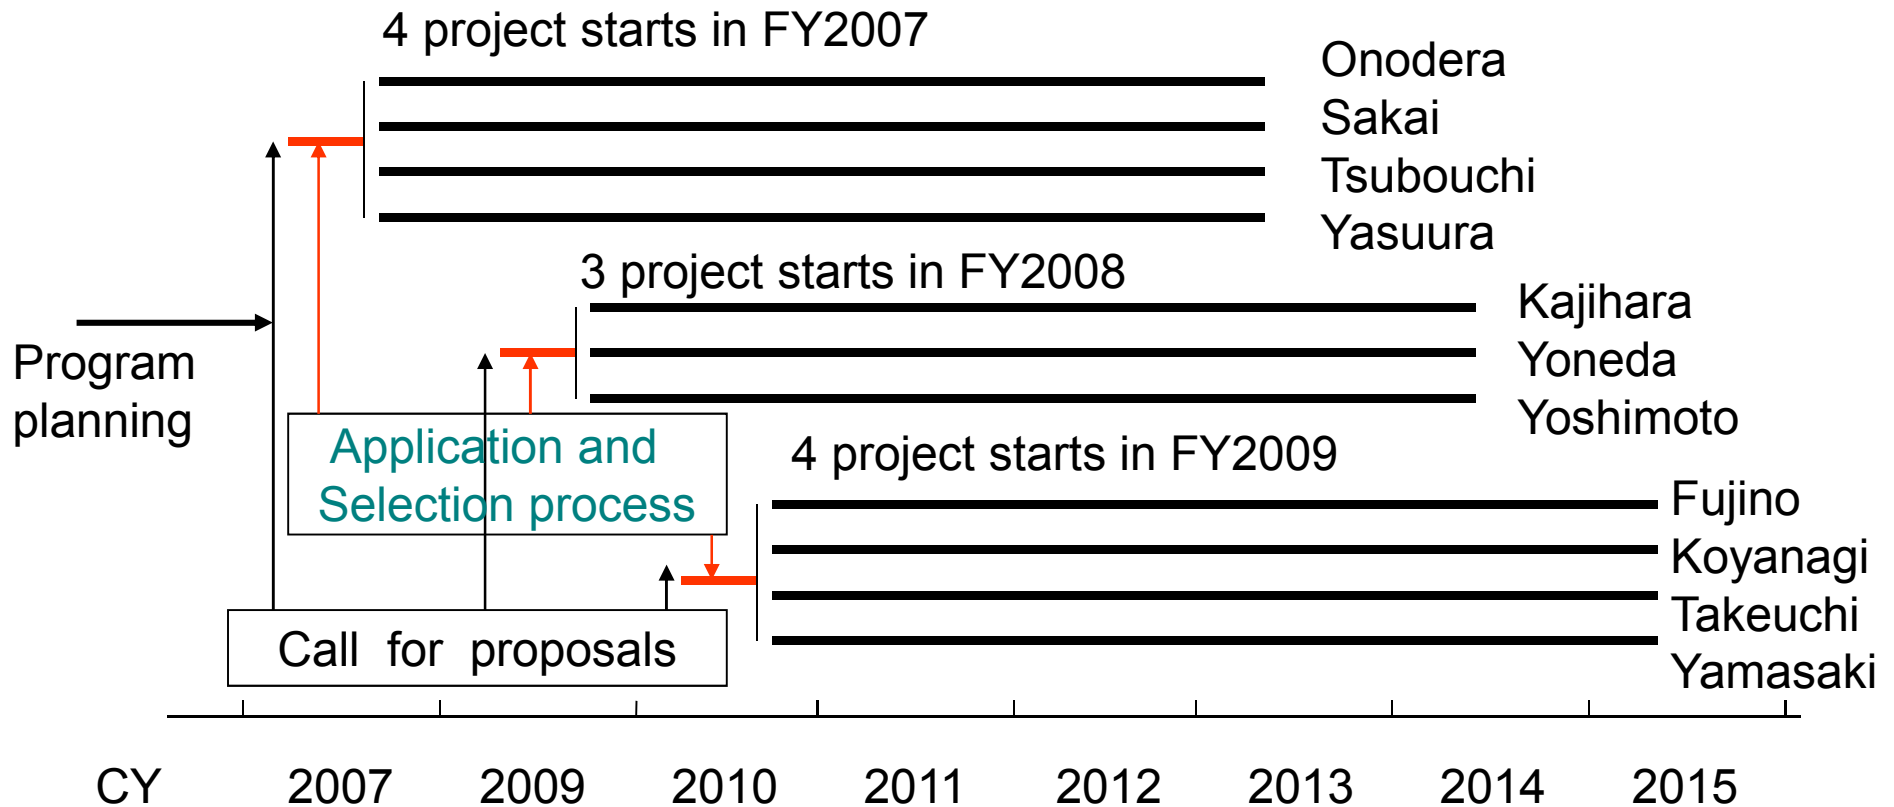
4 project starts in FY2007

Onodera
Sakai
Tsubouchi
Yasuura

3 project starts in FY2008

Kajihara
Yoneda
Yoshimoto

4 project starts in FY2009

Fujino
Koyanagi
Takeuchi
Yamasaki

Program planning

Application and Selection process

Call for proposals

CY 2007 2009 2010 2011 2012 2013 2014 2015